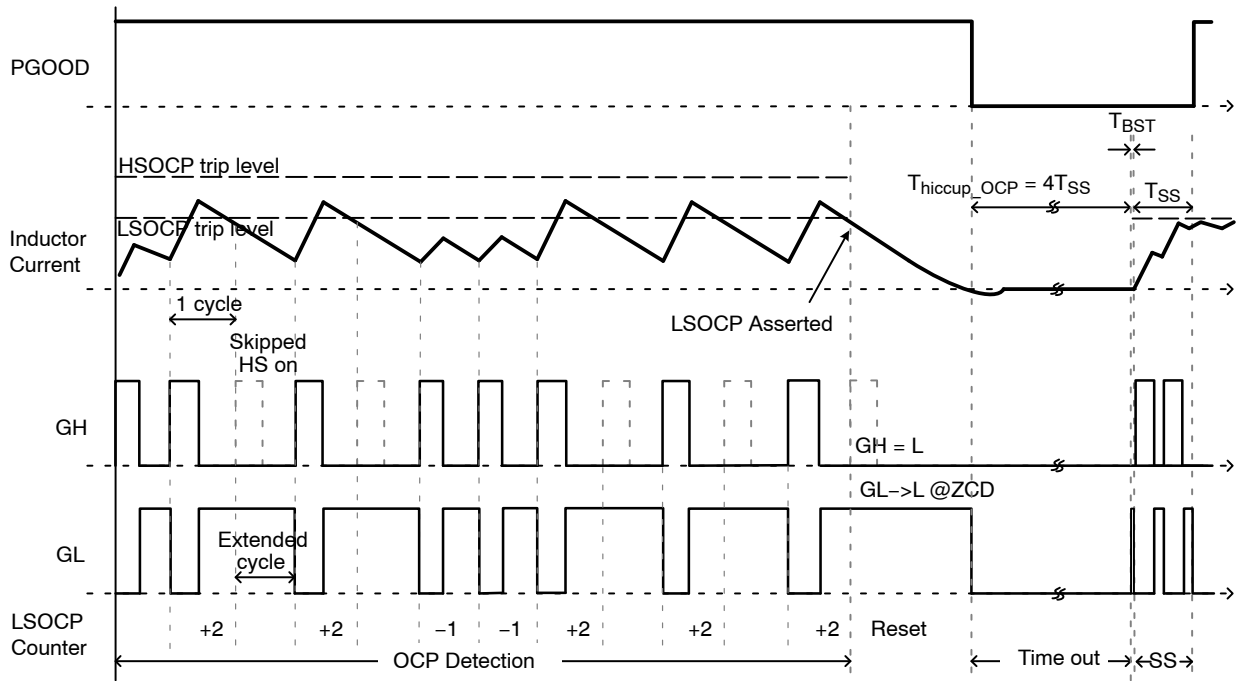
PGOOD

$T_{BST}$

HSOCP trip level

$T_{hiccup\_OCP} = 4T_{SS}$

$T_{SS}$

LSOCP trip level

Inductor Current

1 cycle

LSOCP Asserted

Skipped HS on

GH

GH = L

GL−>L @ZCD

GL

Extended cycle

LSOCP Counter

+2 +2 −1 −1 +2 +2 +2 Reset

OCP Detection

Time out

SS